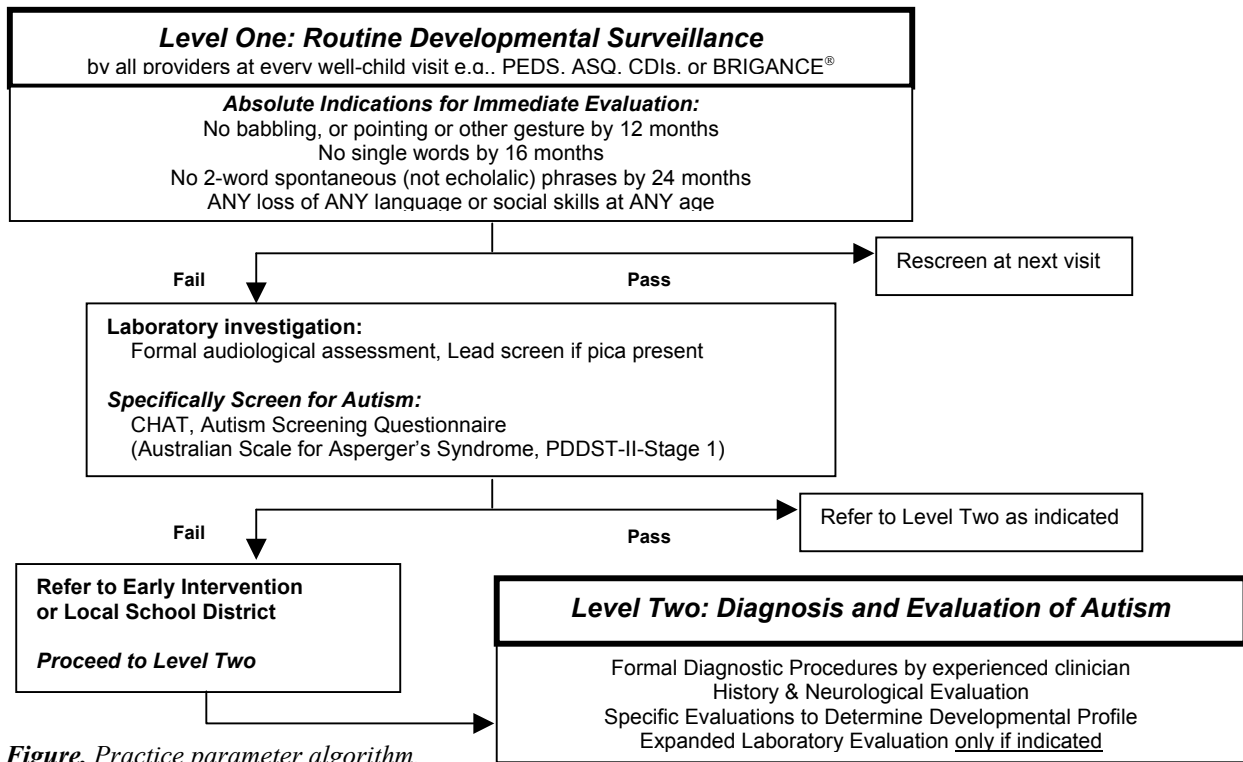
Level One: Routine Developmental Surveillance
by all providers at every well-child visit e.g., PEDS, ASQ, CDIs, or BRIGANCE®

Absolute Indications for Immediate Evaluation:
No babbling, or pointing or other gesture by 12 months
No single words by 16 months
No 2-word spontaneous (not echolalic) phrases by 24 months
ANY loss of ANY language or social skills at ANY age

Fail

Pass

Rescreen at next visit

Laboratory investigation:
Formal audiological assessment, Lead screen if pica present

Specifically Screen for Autism:
CHAT, Autism Screening Questionnaire
(Australian Scale for Asperger's Syndrome, PDDST-II-Stage 1)

Fail

Pass

Refer to Level Two as indicated

Refer to Early Intervention or Local School District

Proceed to Level Two

Level Two: Diagnosis and Evaluation of Autism

Formal Diagnostic Procedures by experienced clinician
History & Neurological Evaluation
Specific Evaluations to Determine Developmental Profile
Expanded Laboratory Evaluation only if indicated

Figure. Practice parameter algorithm